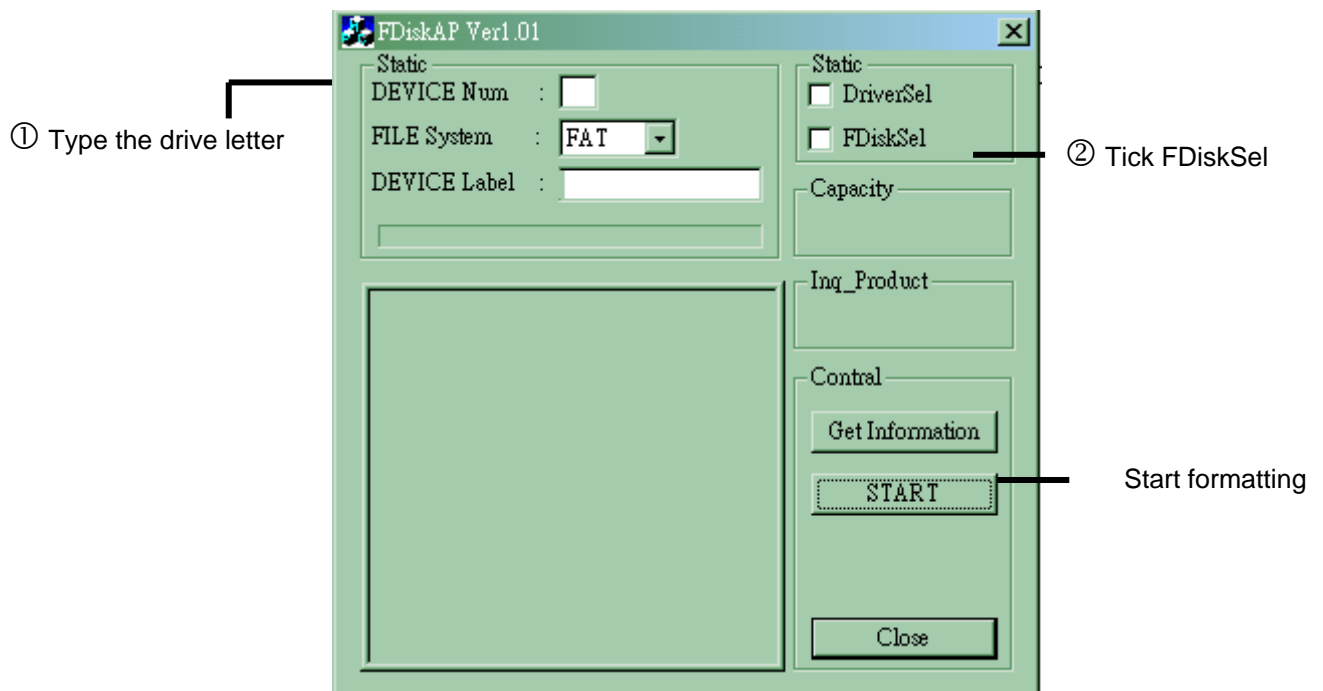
FDiskAP Ver1.01

Static
DEVICE Num :
FILE System : FAT
DEVICE Label :

① Type the drive letter

Static
DriverSel
FDiskSel

② Tick FDiskSel

Capacity

Inq_Product

Contral
Get Information
START

Start formatting

Close